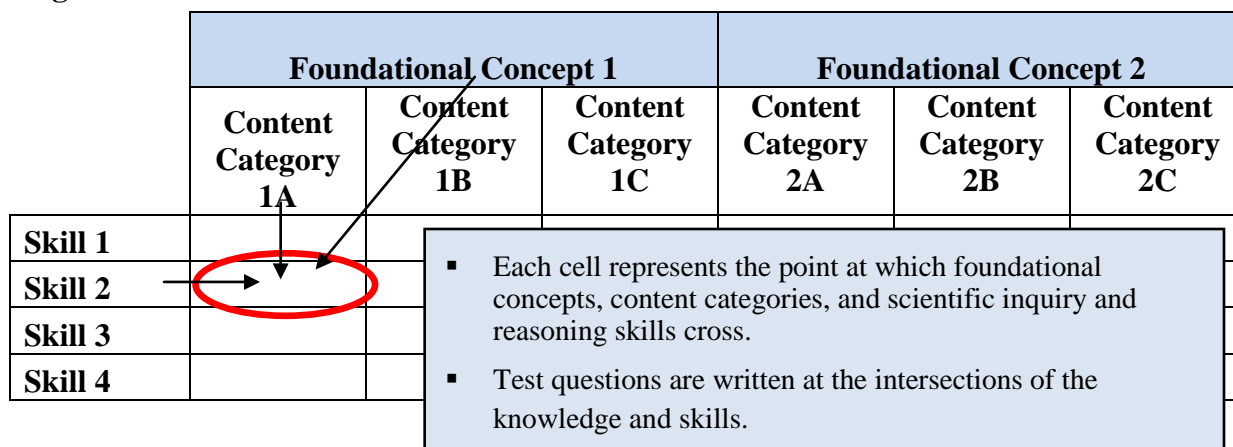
| | Foundational Concept 1 | | | Foundational Concept 2 | | |
|---|---|---|---|---|---|---|
| | Content Category 1A | Content Category 1B | Content Category 1C | Content Category 2A | Content Category 2B | Content Category 2C |
| Skill 1 | | | | | | |
| Skill 2 | | | | | | |
| Skill 3 | | | | | | |
| Skill 4 | | | | | | |

- Each cell represents the point at which foundational concepts, content categories, and scientific inquiry and reasoning skills cross.
- Test questions are written at the intersections of the knowledge and skills.